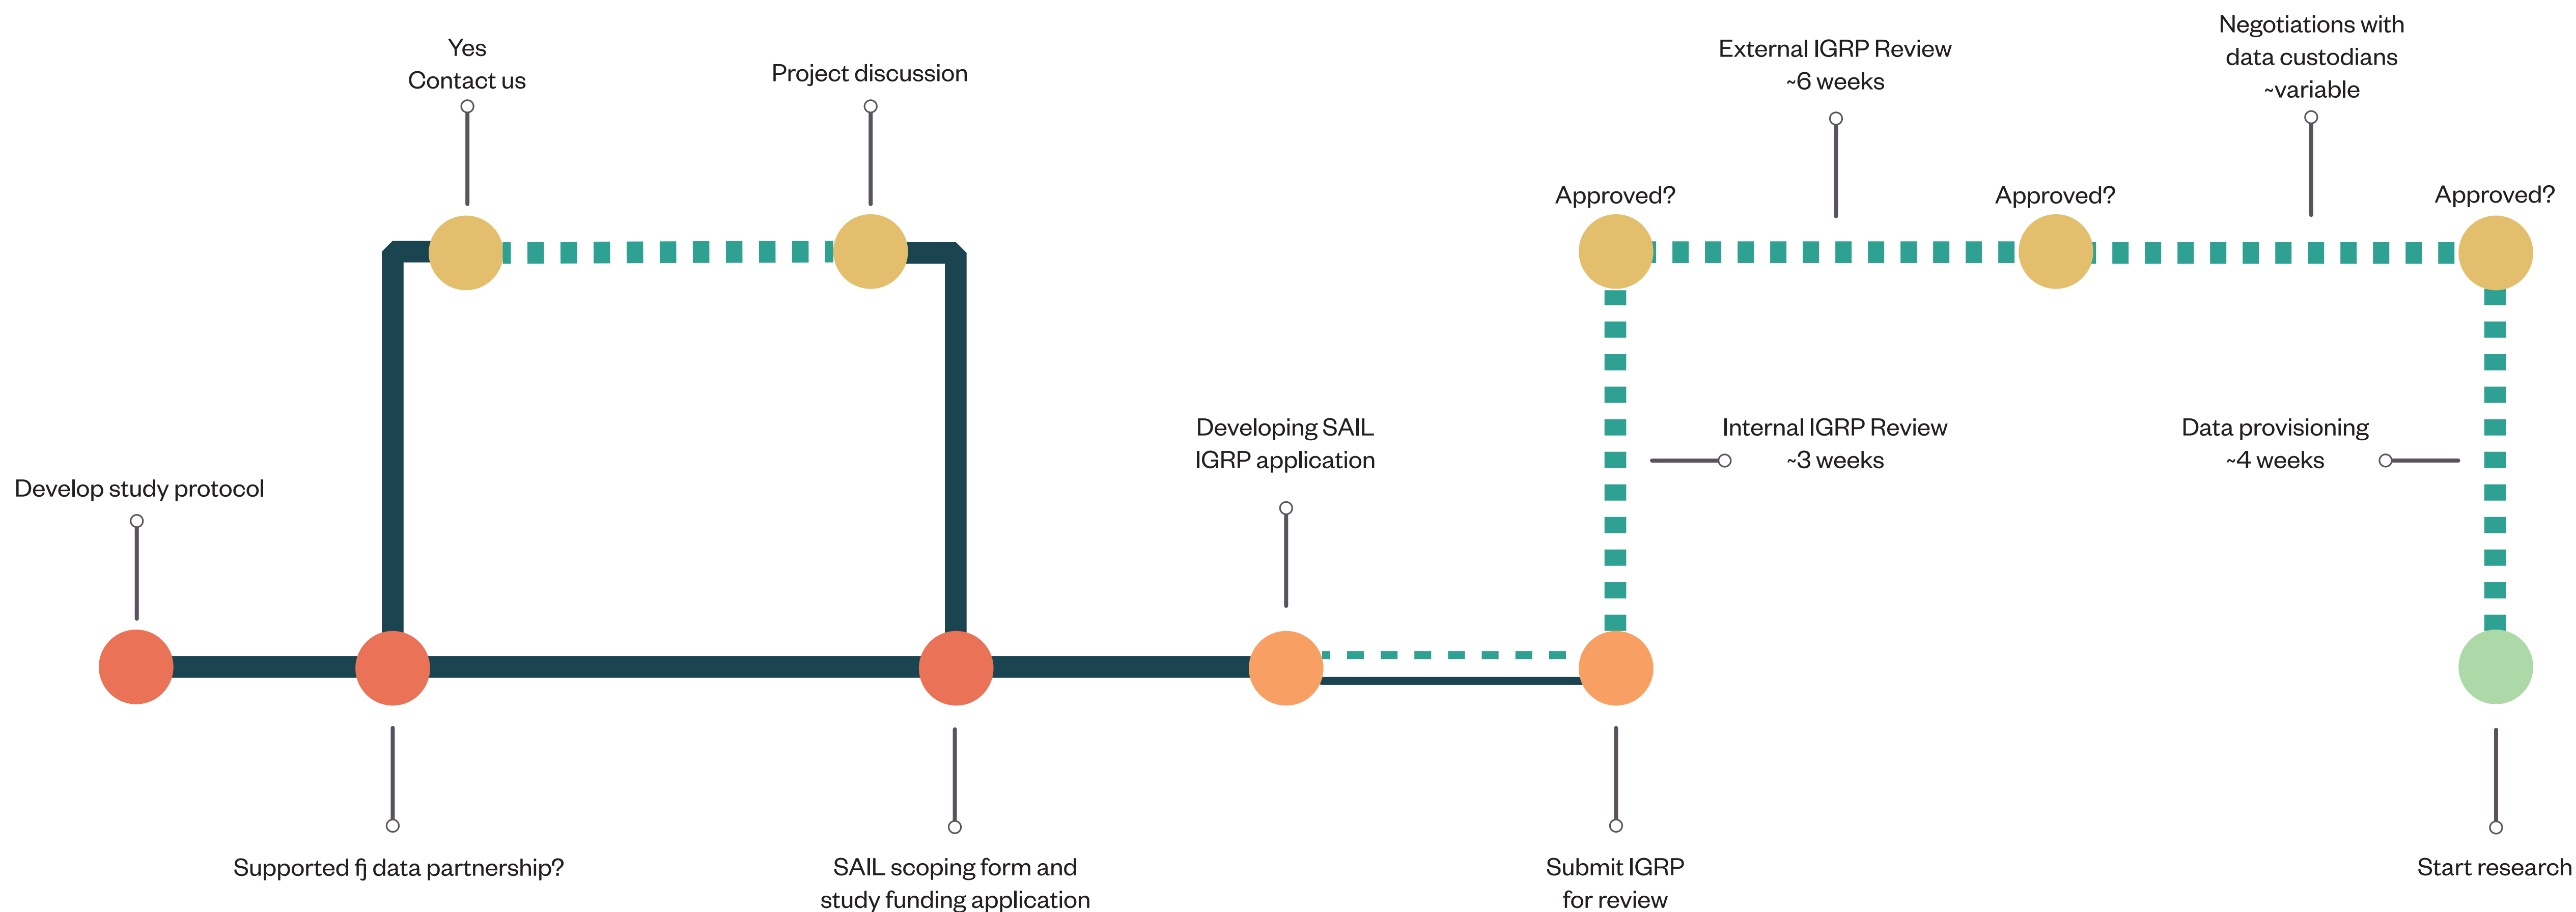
Yes
Contact us

Project discussion

External IGRP Review
~6 weeks

Negotiations with
data custodians
~variable

Approved?

Approved?

Approved?

Developing SAIL
IGRP application

Internal IGRP Review
~3 weeks

Data provisioning
~4 weeks

Develop study protocol

Supported fj data partnership?

SAIL scoping form and
study funding application

Submit IGRP
for review

Start research